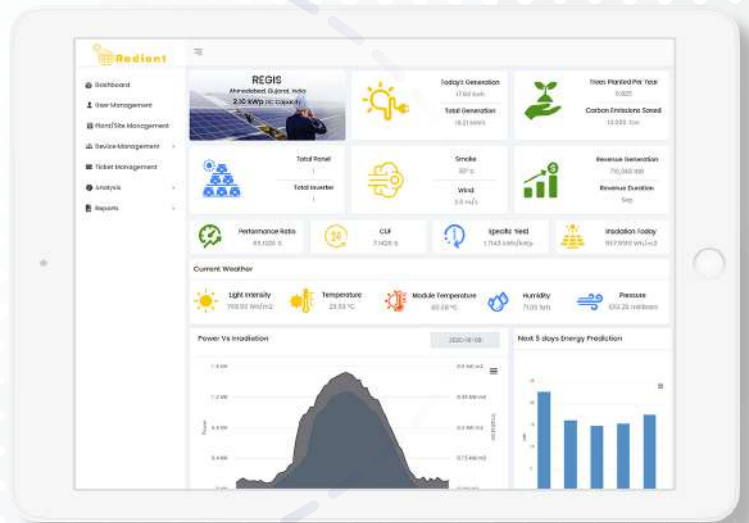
Radiant

Dashboard
User Management
Plant/Site Management
Device Management
Ticket Management
Analysis
Reports

REGIS
Ahmedabad, Gujarat, India
2.30 kWp (AC Capacity)

Today's Generation
17.60 kWh
Total Generation
18.21 MWh

Trees Planted Per Year
0.0025
Carbon Emissions Saved
13.000 Ton

Total Panel
1
Total Inverter
1

Smoke
30° c
Wind
3.0 m/s

Revenue Generation
70,000 INR
Revenue Duration
Sep

Performance Ratio
85.1026 %

CUF
7.1428 %

Specific Yield
1.7143 kWh/kWp

Insolation Today
557.9590 Wh/m2

Current Weather

Light Intensity
700.00 Wh/m2

Temperature
25.53 °C

Module Temperature
60.59 °C

Humidity
71.00 %rh

Pressure
1013.25 millibars

Power Vs Irradiation
2020-10-08

1.6 kW
1.2 kW
0.8 kW
0.4 kW
Power
0.6 kW/m2
0.35 kW/m2
0.3 kW/m2
0.15 kW/m2
Irradiation

Next 5 days Energy Prediction